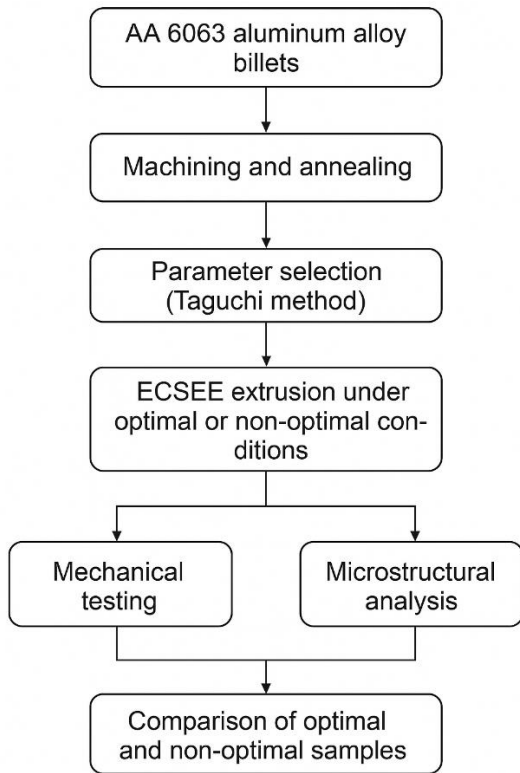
AA 6063 aluminum alloy billets

Machining and annealing

Parameter selection (Taguchi method)

ECSEE extrusion under optimal or non-optimal conditions

Mechanical testing

Microstructural analysis

Comparison of optimal and non-optimal samples